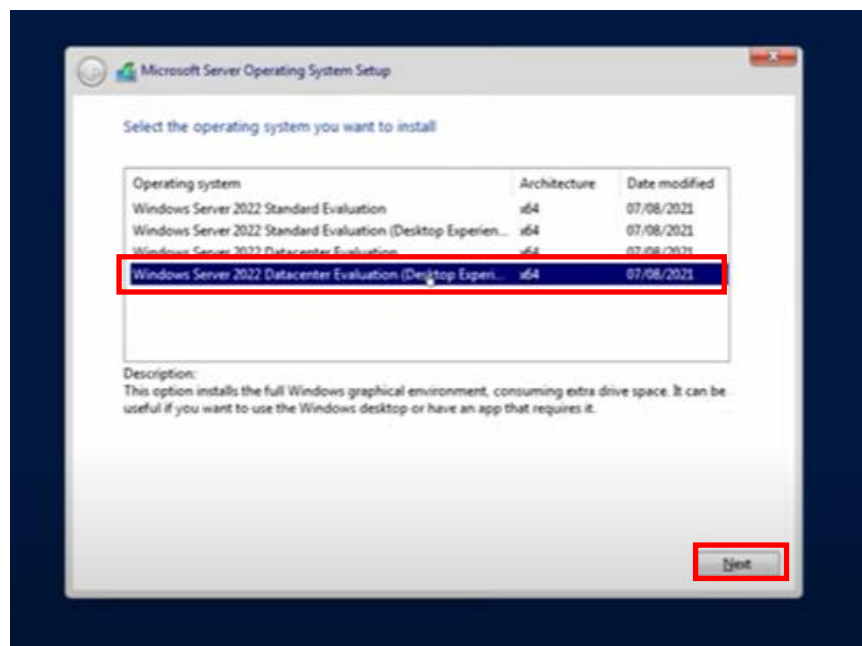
Microsoft Server Operating System Setup

Select the operating system you want to install

| Operating system | Architecture | Date modified |
|---|---|---|
| Windows Server 2022 Standard Evaluation | x64 | 07/08/2021 |
| Windows Server 2022 Standard Evaluation (Desktop Experien... | x64 | 07/08/2021 |
| Windows Server 2022 Datacenter Evaluation | x64 | 07/08/2021 |
| Windows Server 2022 Datacenter Evaluation (Desktop Experi... | x64 | 07/08/2021 |

Description:
This option installs the full Windows graphical environment, consuming extra drive space. It can be useful if you want to use the Windows desktop or have an app that requires it.

Next